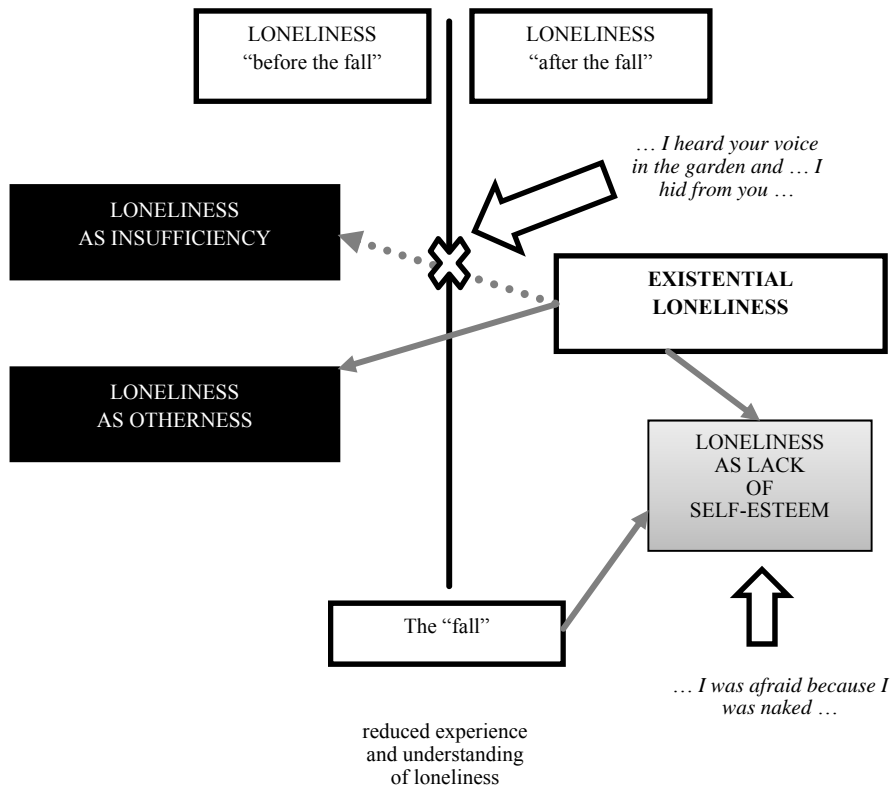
LONELINESS
"before the fall"

LONELINESS
"after the fall"

… I heard your voice in the garden and … I hid from you …

LONELINESS
AS INSUFFICIENCY

EXISTENTIAL
LONELINESS

LONELINESS
AS OTHERNESS

LONELINESS
AS LACK
OF
SELF-ESTEEM

The "fall"

… I was afraid because I was naked …

reduced experience and understanding of loneliness